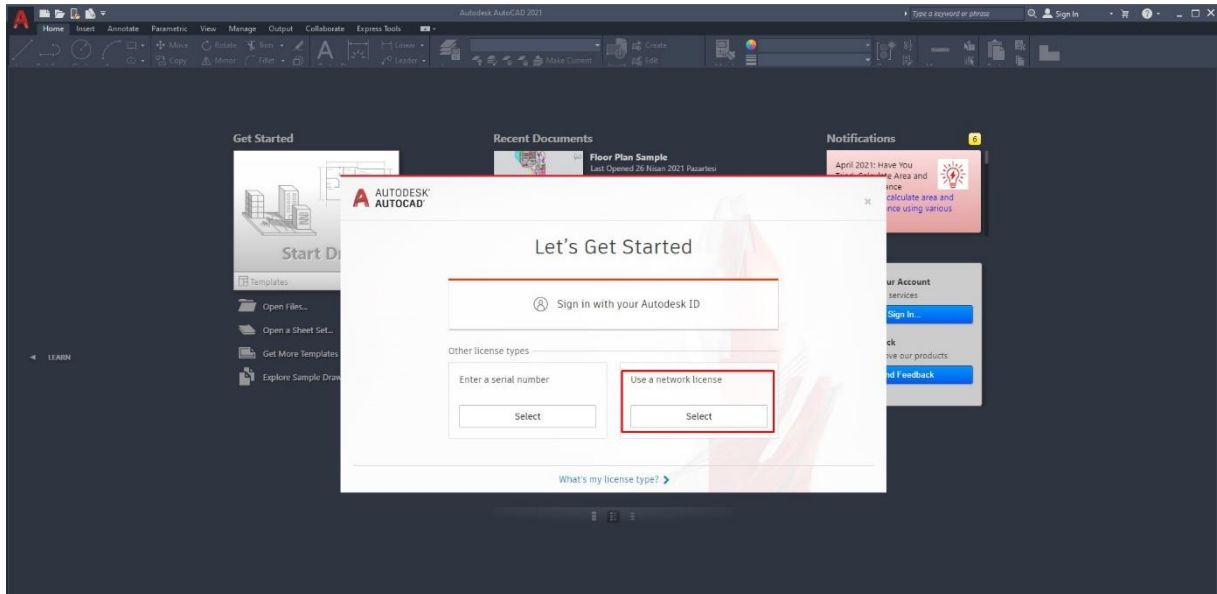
Autodesk AutoCAD 2021

Type a keyword or phrase

Sign In

Home Insert Annotate Parametric View Manage Output Collaborate Express Tools

Move Rotate Trim Copy Mirror Fillet Linear Leader Create Make Current Edit

Get Started

Start Dr

Templates

Open Files...

Open a Sheet Set...

Get More Templates

Explore Sample Draw

LEARN

Recent Documents

Floor Plan Sample
Last Opened 26 Nisan 2021 Pazartesi

Notifications 6

April 2021: Have You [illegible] Area and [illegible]ance
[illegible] calculate area and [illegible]nce using various

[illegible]ur Account
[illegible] services
Sign In...
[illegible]ck
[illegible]ve our products
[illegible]nd Feedback

AUTODESK
AUTOCAD

Let's Get Started

Sign in with your Autodesk ID

Other license types

Enter a serial number

Select

Use a network license

Select

What's my license type?